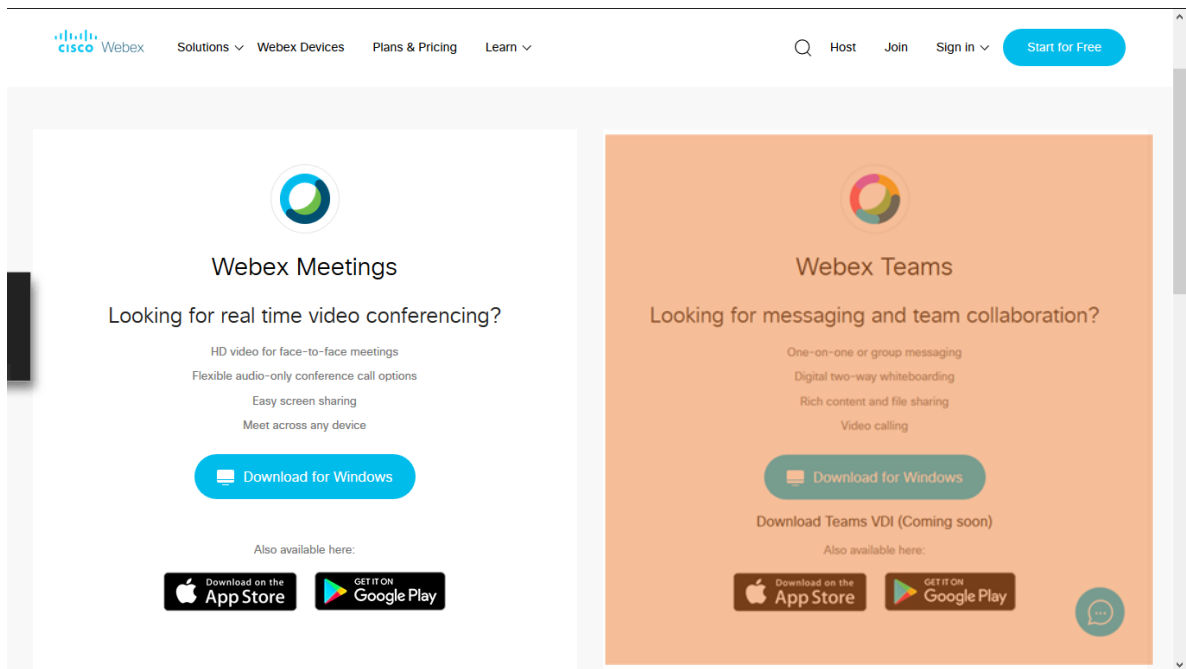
cisco Webex Solutions Webex Devices Plans & Pricing Learn Host Join Sign in Start for Free

Webex Meetings

Looking for real time video conferencing?

HD video for face-to-face meetings

Flexible audio-only conference call options

Easy screen sharing

Meet across any device

Download for Windows

Also available here:

Download on the App Store

GET IT ON Google Play

Webex Teams

Looking for messaging and team collaboration?

One-on-one or group messaging

Digital two-way whiteboarding

Rich content and file sharing

Video calling

Download for Windows

Download Teams VDI (Coming soon)

Also available here:

Download on the App Store

GET IT ON Google Play